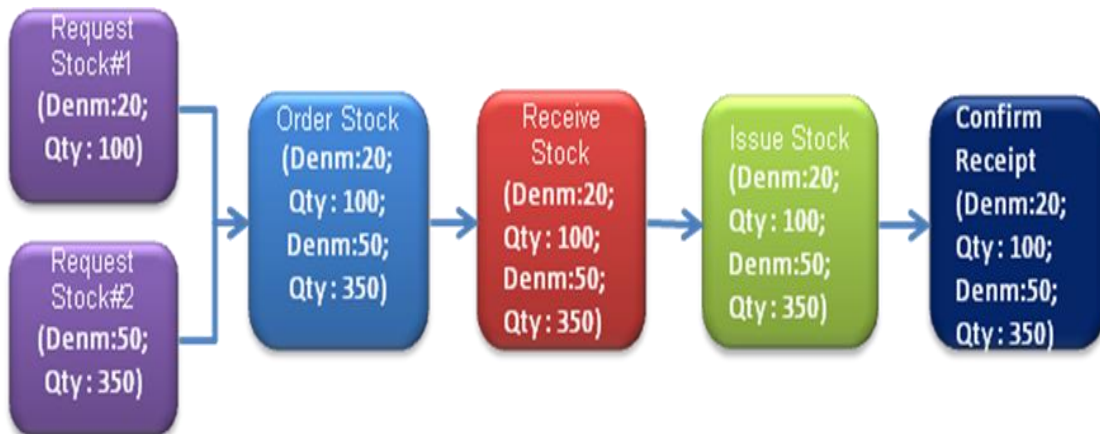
Request Stock#1 (Denm:20; Qty : 100)

Request Stock#2 (Denm:50; Qty : 350)

Order Stock (Denm:20; Qty : 100; Denm:50; Qty : 350)

Receive Stock (Denm:20; Qty : 100; Denm:50; Qty : 350)

Issue Stock (Denm:20; Qty : 100; Denm:50; Qty : 350)

Confirm Receipt (Denm:20; Qty : 100; Denm:50; Qty : 350)